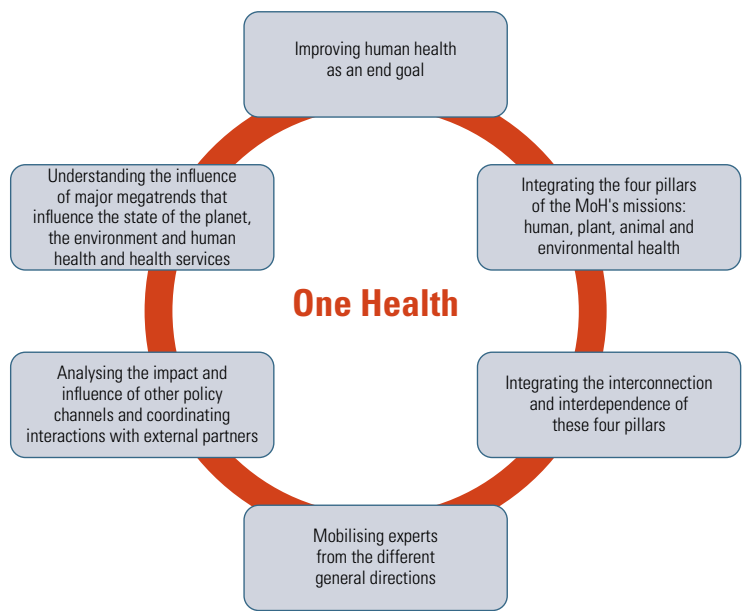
Improving human health as an end goal

Integrating the four pillars of the MoH's missions: human, plant, animal and environmental health

Integrating the interconnection and interdependence of these four pillars

Mobilising experts from the different general directions

Analysing the impact and influence of other policy channels and coordinating interactions with external partners

Understanding the influence of major megatrends that influence the state of the planet, the environment and human health and health services

One Health